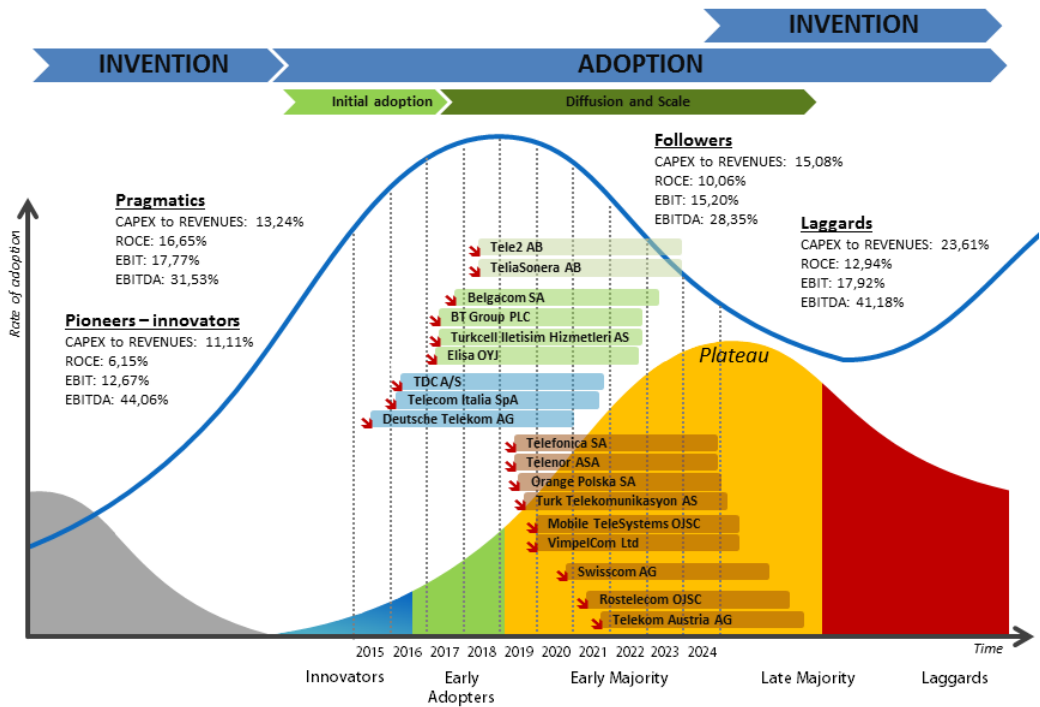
INVENTION

INVENTION

ADOPTION

Initial adoption

Diffusion and Scale

Followers
CAPEX to REVENUES: 15,08%
ROCE: 10,06%
EBIT: 15,20%
EBITDA: 28,35%

Pragmatics
CAPEX to REVENUES: 13,24%
ROCE: 16,65%
EBIT: 17,77%
EBITDA: 31,53%

Laggards
CAPEX to REVENUES: 23,61%
ROCE: 12,94%
EBIT: 17,92%
EBITDA: 41,18%

Pioneers – innovators
CAPEX to REVENUES: 11,11%
ROCE: 6,15%
EBIT: 12,67%
EBITDA: 44,06%

Rate of adoption

Tele2 AB
TeliaSonera AB
Belgacom SA
BT Group PLC
Turkcell Iletisim Hizmetleri AS
Elisa OYJ
Plateau
TDC A/S
Telecom Italia SpA
Deutsche Telekom AG
Telefonica SA
Telenor ASA
Orange Polska SA
Turk Telekomunikasyon AS
Mobile TeleSystems OJSC
VimpelCom Ltd
Swisscom AG
Rostelecom OJSC
Telekom Austria AG

2015 2016 2017 2018 2019 2020 2021 2022 2023 2024

Time

Innovators
Early Adopters
Early Majority
Late Majority
Laggards